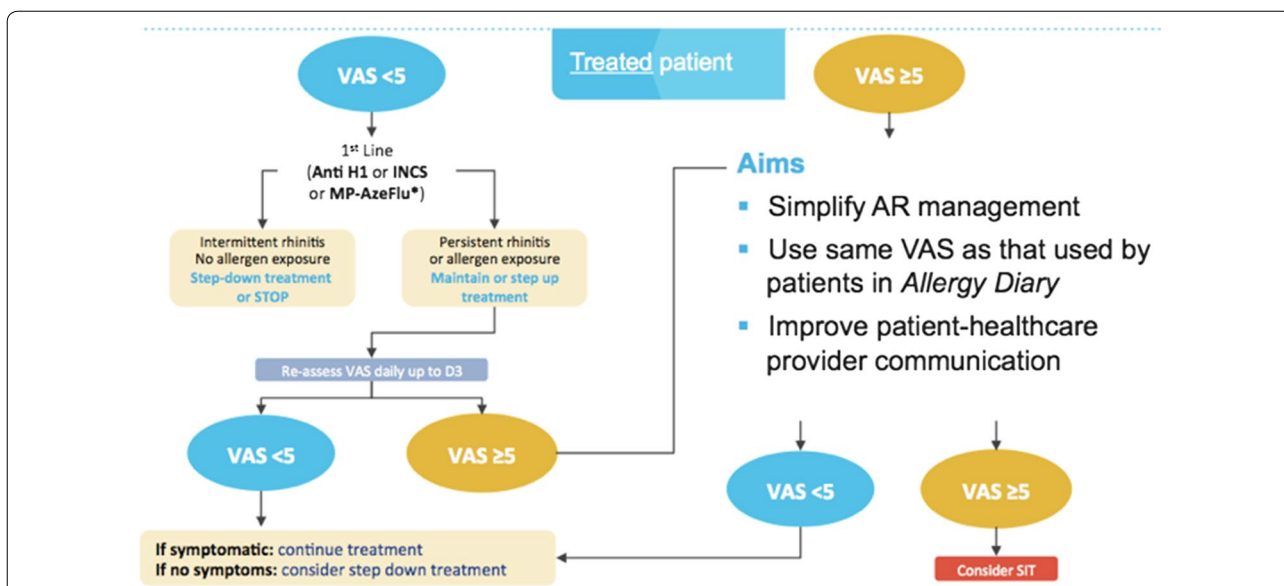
Treated patient

VAS <5

1$^{st}$ Line
(Anti H1 or INCS or MP-AzeFlu®)

Intermittent rhinitis
No allergen exposure
Step-down treatment or STOP

Persistent rhinitis or allergen exposure
Maintain or step up treatment

Re-assess VAS daily up to D3

VAS <5

VAS ≥5

If symptomatic: continue treatment
If no symptoms: consider step down treatment

VAS ≥5

Aims
- Simplify AR management
- Use same VAS as that used by patients in Allergy Diary
- Improve patient-healthcare provider communication

VAS <5

VAS ≥5

Consider SIT